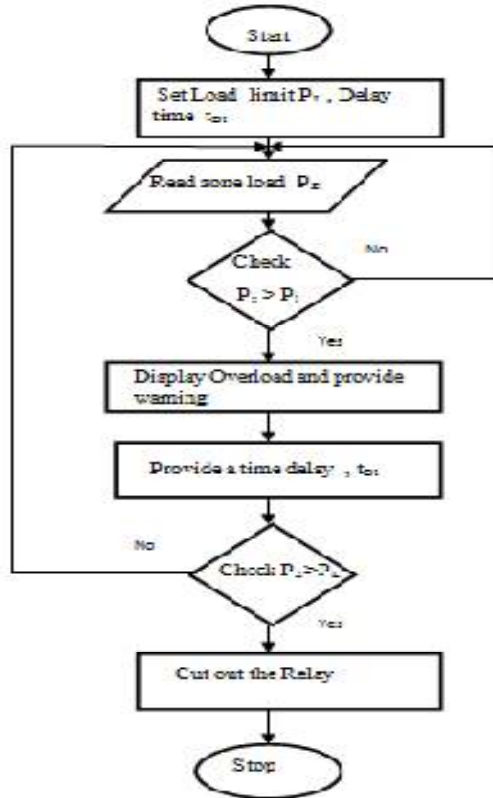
Start

Set Load limit $P_T$ , Delay time $t_{D1}$

Read zone load $P_Z$

Check

$P_Z > P_l$

No

Yes

Display Overload and provide warning

Provide a time delay , $t_{D1}$

No

Check $P_Z > P_L$

Yes

Cut out the Relay

Stop